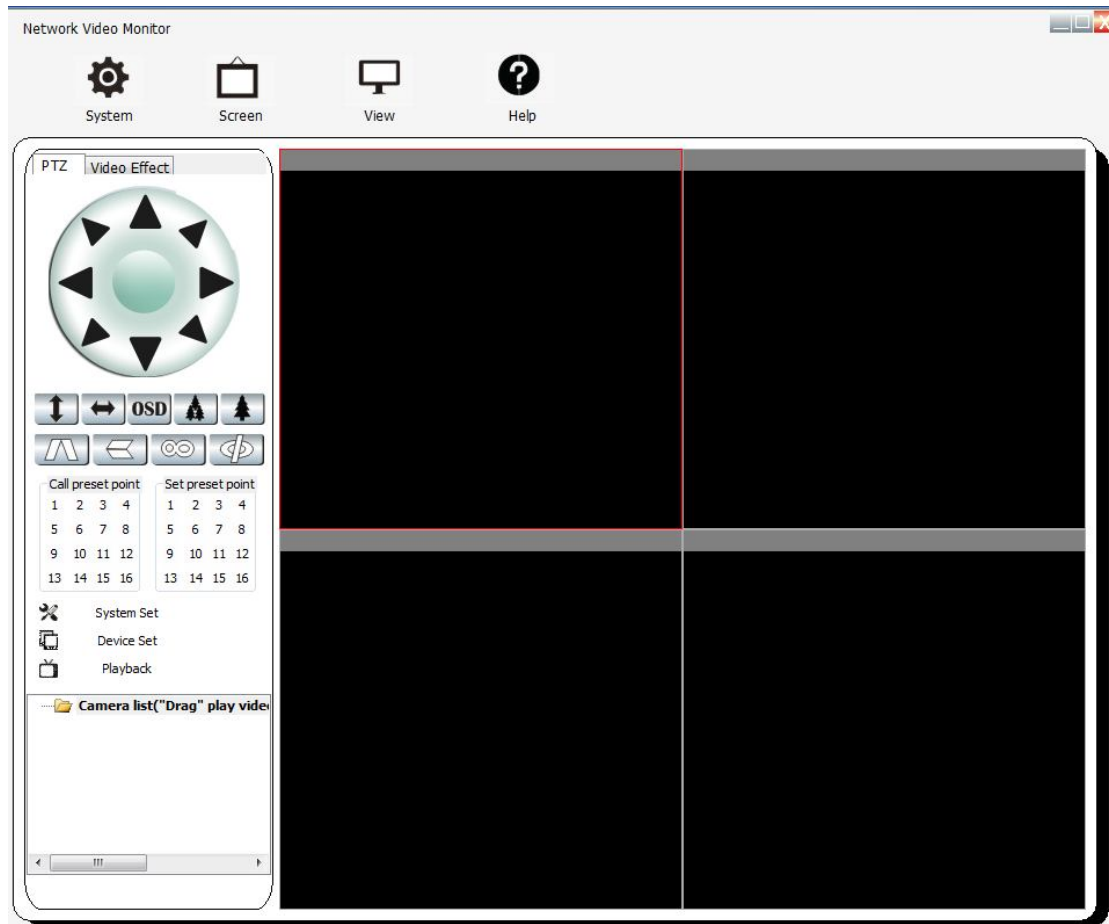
Network Video Monitor

System Screen View Help

PTZ Video Effect

OSD

Call preset point
1 2 3 4
5 6 7 8
9 10 11 12
13 14 15 16

Set preset point
1 2 3 4
5 6 7 8
9 10 11 12
13 14 15 16

System Set
Device Set
Playback

Camera list("Drag" play vide